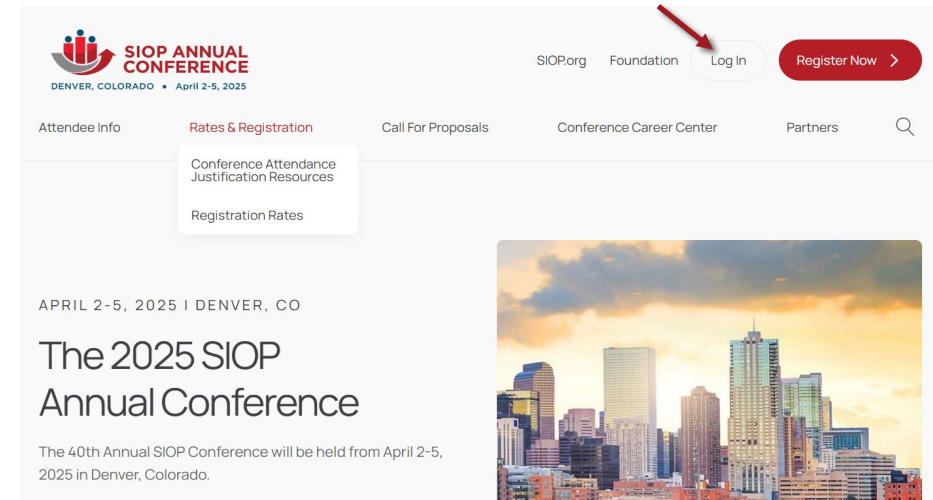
SIOP ANNUAL CONFERENCE
DENVER, COLORADO • April 2-5, 2025

SIOP.org Foundation Log In Register Now

Attendee Info Rates & Registration Call For Proposals Conference Career Center Partners

Conference Attendance Justification Resources

Registration Rates

APRIL 2-5, 2025 I DENVER, CO

The 2025 SIOP Annual Conference

The 40th Annual SIOP Conference will be held from April 2-5, 2025 in Denver, Colorado.